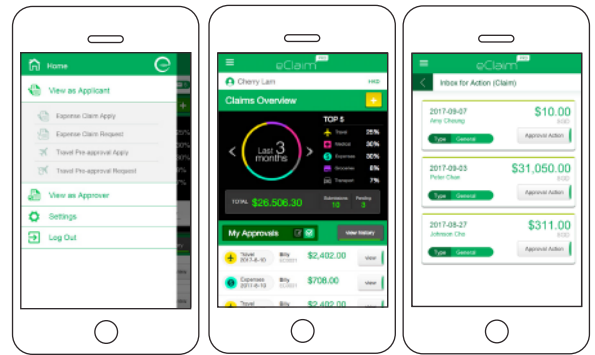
Home

View as Applicant

Expense Claim Apply

Expense Claim Request

Travel Pre-approval Apply

Travel Pre-approval Request

View as Approver

Settings

Log Out

eClaim

Cherry Lam

HKD

Claims Overview

Last 3 months

TOP 5

Travel 25%

Medical 20%

Expenses 30%

Groceries 8%

Transport 7%

TOTAL $26,506.30

Submissions 15

Pending 3

My Approvals

View history

Travel 2017-8-10

Billy

$2,402.00

view

Expenses 2017-8-19

Billy

$708.00

view

Travel

Billy

$2,402.00

view

eClaim

Inbox for Action (Claim)

2017-09-07

Amy Cheung

$10.00

HKD

Type General

Approval Action

2017-09-03

Peter Chan

$31,050.00

HKD

Type General

Approval Action

2017-08-27

Johnson Cho

$311.00

HKD

Type General

Approval Action